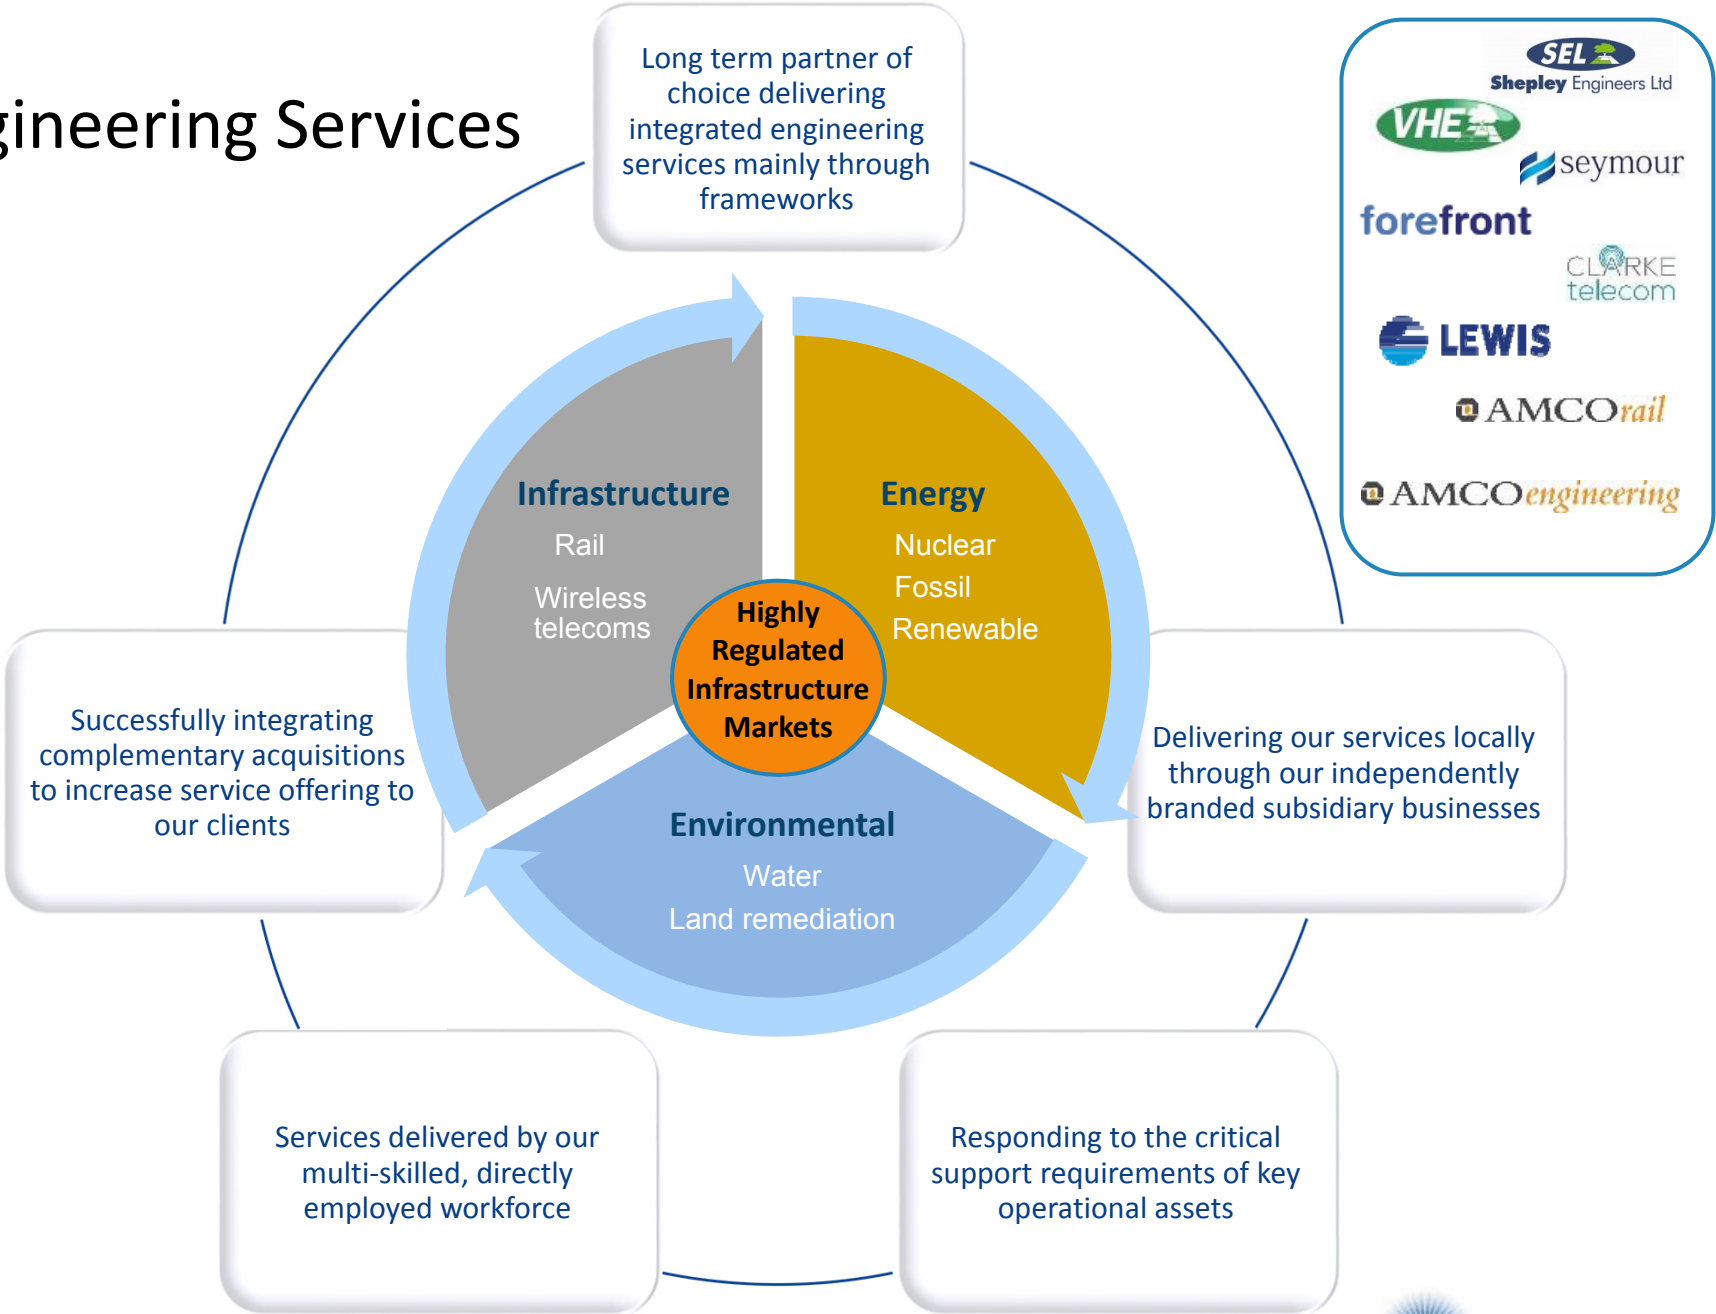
gineering Services

Long term partner of choice delivering integrated engineering services mainly through frameworks

SEL
Shepley Engineers Ltd
VHE
seymour
forefront
CLARKE telecom
LEWIS
AMCOrail
AMCOengineering

Infrastructure
Rail
Wireless telecoms

Energy
Nuclear
Fossil
Renewable

Highly Regulated Infrastructure Markets

Environmental
Water
Land remediation

Successfully integrating complementary acquisitions to increase service offering to our clients

Delivering our services locally through our independently branded subsidiary businesses

Services delivered by our multi-skilled, directly employed workforce

Responding to the critical support requirements of key operational assets